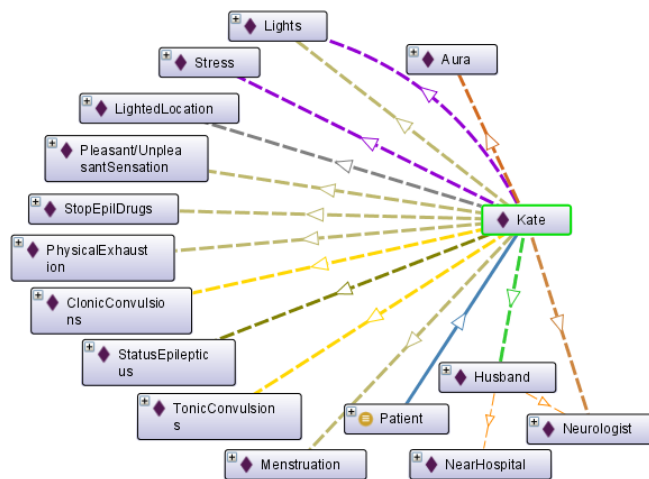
Lights
Aura
Stress
LightedLocation
Pleasant/UnpleasantSensation
StopEpilDrugs
Kate
PhysicalExhaustion
ClonicConvulsions
StatusEpilepticus
Husband
TonicConvulsions
Patient
Neurologist
Menstruation
NearHospital